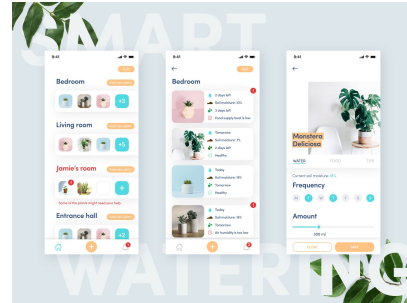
SMART

9:41

Bedroom

+3

Living room

+5

Jamie's room

+

Some of the plants might need your help

Entrance hall

+2

9:41

Bedroom

2 days left

Soil moisture 12%

2 days left

Food supply level is low

Tomorrow

Soil moisture 16%

Today

Healthy

Today

Soil moisture 10%

Tomorrow

Healthy

Today

Soil moisture 11%

Tomorrow

Air humidity is too low

9:41

Monstera Deliciosa

WATER

Current soil moisture: 18%

Frequency

Amount

200 ml

WATERING